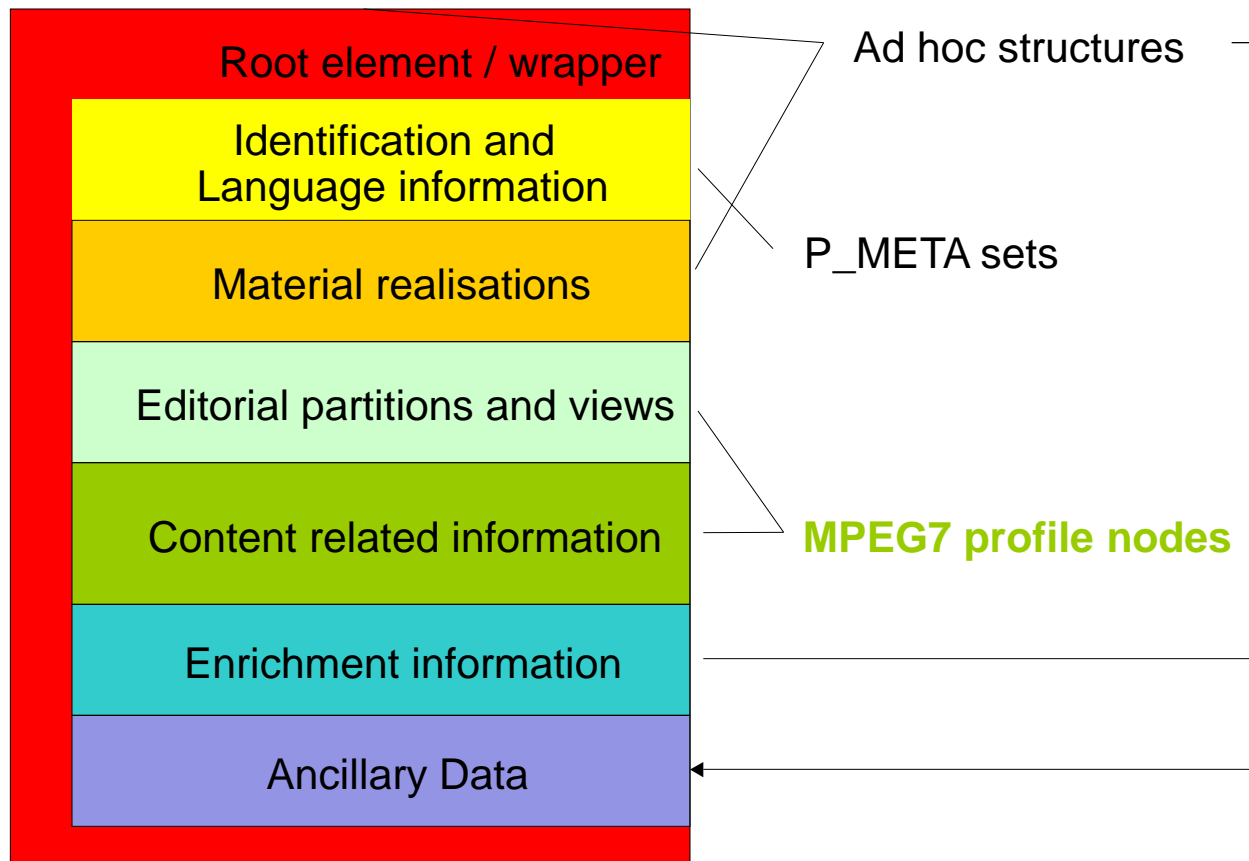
Root element / wrapper

Identification and Language information

Material realisations

Editorial partitions and views

Content related information

Enrichment information

Ancillary Data

Ad hoc structures

P_META sets

MPEG7 profile nodes